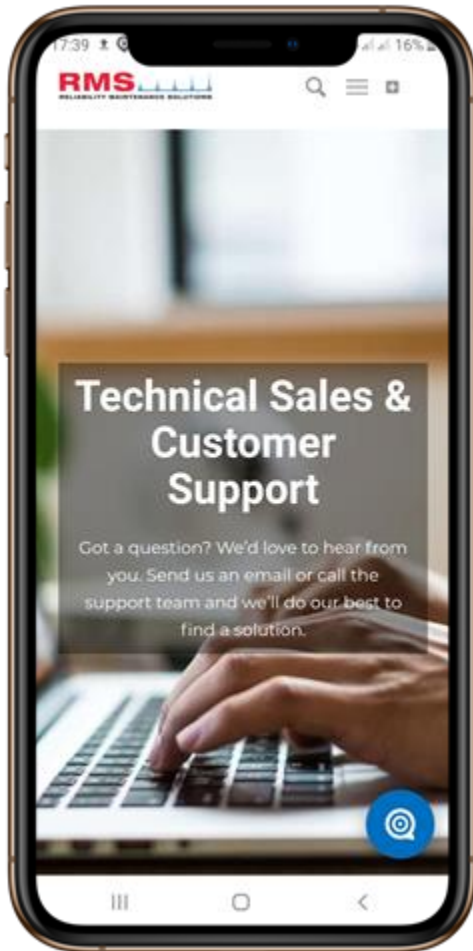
17:39 16%

RMS
RELIABILITY MAINTENANCE SOLUTIONS

Technical Sales & Customer Support

Got a question? We'd love to hear from you. Send us an email or call the support team and we'll do our best to find a solution.